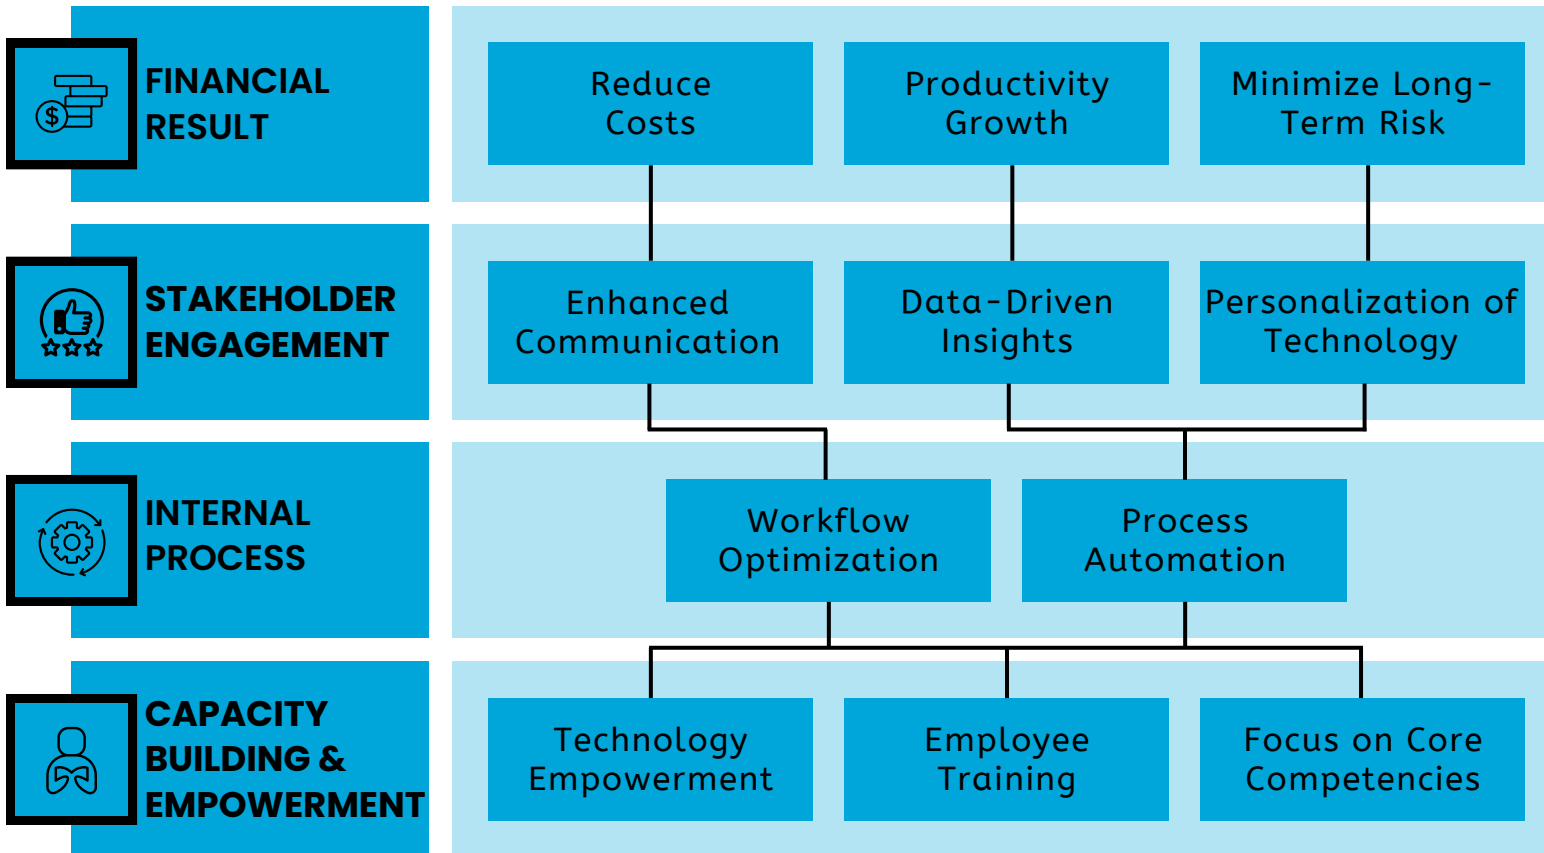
FINANCIAL RESULT

Reduce Costs

Productivity Growth

Minimize Long-Term Risk

STAKEHOLDER ENGAGEMENT

Enhanced Communication

Data-Driven Insights

Personalization of Technology

INTERNAL PROCESS

Workflow Optimization

Process Automation

CAPACITY BUILDING & EMPOWERMENT

Technology Empowerment

Employee Training

Focus on Core Competencies